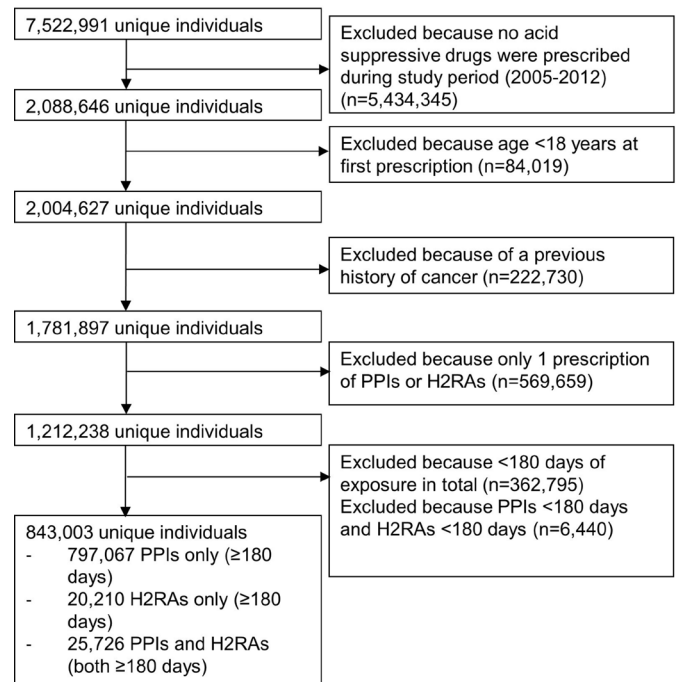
7,522,991 unique individuals

Excluded because no acid suppressive drugs were prescribed during study period (2005-2012) (n=5,434,345)

2,088,646 unique individuals

Excluded because age <18 years at first prescription (n=84,019)

2,004,627 unique individuals

Excluded because of a previous history of cancer (n=222,730)

1,781,897 unique individuals

Excluded because only 1 prescription of PPIs or H2RAs (n=569,659)

1,212,238 unique individuals

Excluded because <180 days of exposure in total (n=362,795)
Excluded because PPIs <180 days and H2RAs <180 days (n=6,440)

843,003 unique individuals
- 797,067 PPIs only (≥180 days)
- 20,210 H2RAs only (≥180 days)
- 25,726 PPIs and H2RAs (both ≥180 days)